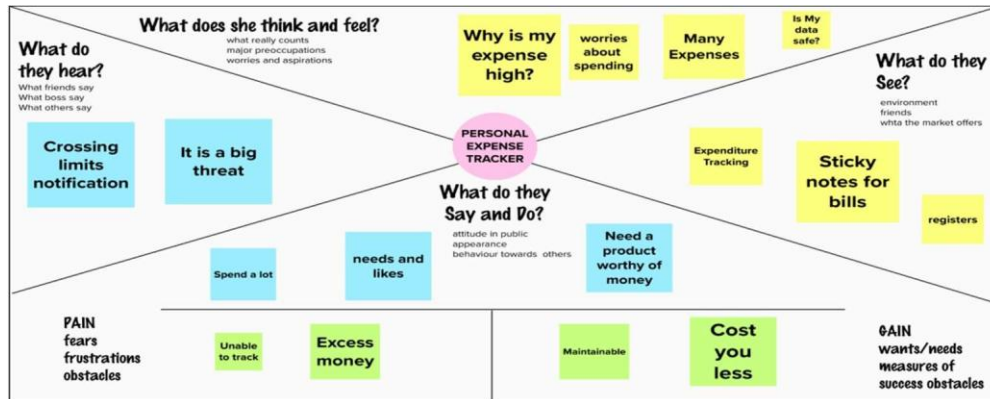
What does she think and feel?
what really counts
major preoccupations
worries and aspirations

Why is my expense high?

worries about spending

Many Expenses

Is My data safe?

What do they hear?
What friends say
What boss say
What others say

What do they See?
environment
friends
whta the market offers

Crossing limits notification

It is a big threat

PERSONAL EXPENSE TRACKER

Expenditure Tracking

Sticky notes for bills

registers

What do they Say and Do?
attitude in public
appearance
behaviour towards others

Spend a lot

needs and likes

Need a product worthy of money

PAIN
fears
frustrations
obstacles

Unable to track

Excess money

Maintainable

Cost you less

GAIN
wants/needs
measures of success obstacles